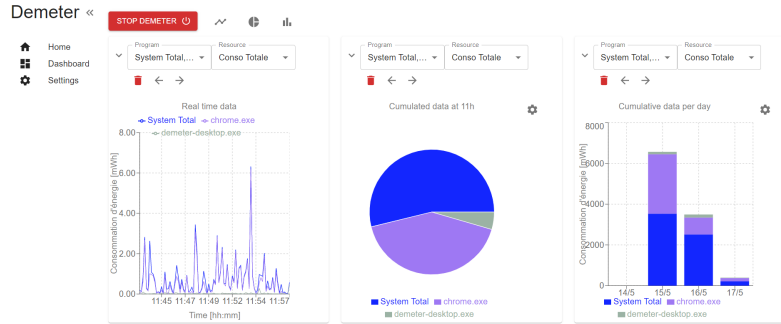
Demeter «

STOP DEMETER

Home
Dashboard
Settings

Program
System Total,...
Resource
Conso Totale

Real time data
System Total chrome.exe
demeter-desktop.exe

8.00
6.00
4.00
2.00
0.00

Consommation d'énergie [mWh]

11:45 11:47 11:49 11:52 11:54 11:57
Time [hh:mm]

Program
System Total,...
Resource
Conso Totale

Cumulated data at 11h

System Total chrome.exe
demeter-desktop.exe

Program
System Total,...
Resource
Conso Totale

Cumulative data per day

8000
6000
4000
2000
0

Consommation d'énergie [mWh]

14/5 15/5 16/5 17/5

System Total chrome.exe
demeter-desktop.exe